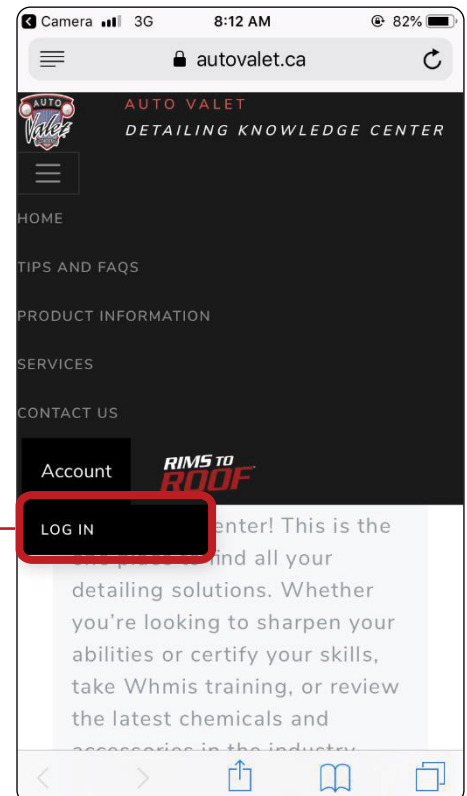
Camera 3G 8:12 AM 82%

autovalet.ca

AUTO VALET
DETAILING KNOWLEDGE CENTER

HOME

TIPS AND FAQS

PRODUCT INFORMATION

SERVICES

CONTACT US

Account

RIMS TO ROOF

LOG IN

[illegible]enter! This is the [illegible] place to find all your detailing solutions. Whether you're looking to sharpen your abilities or certify your skills, take Whmis training, or review the latest chemicals and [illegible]